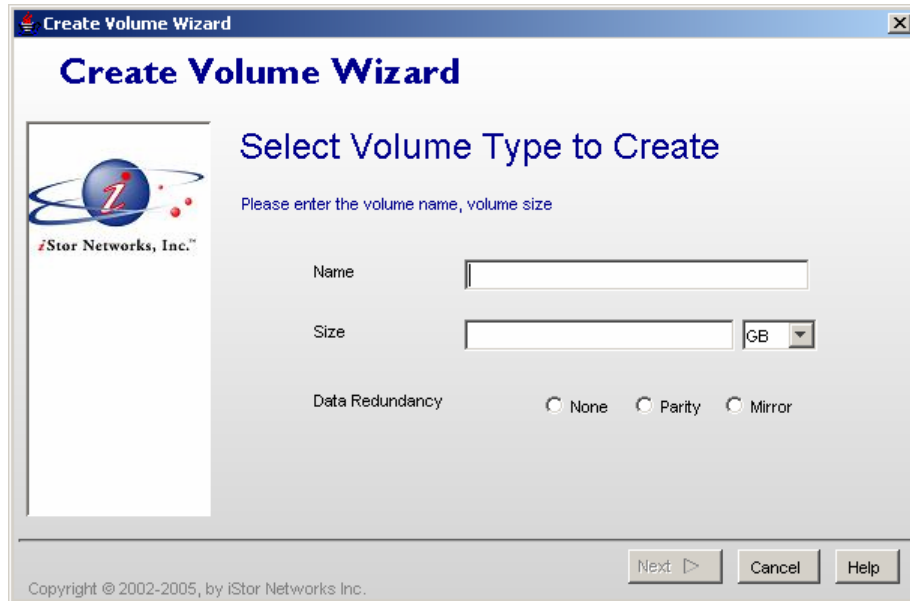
Create Volume Wizard

Create Volume Wizard

iStor Networks, Inc.™

Select Volume Type to Create

Please enter the volume name, volume size

Name

Size

GB

Data Redundancy

None

Parity

Mirror

Next ▷

Cancel

Help

Copyright © 2002-2005, by iStor Networks Inc.